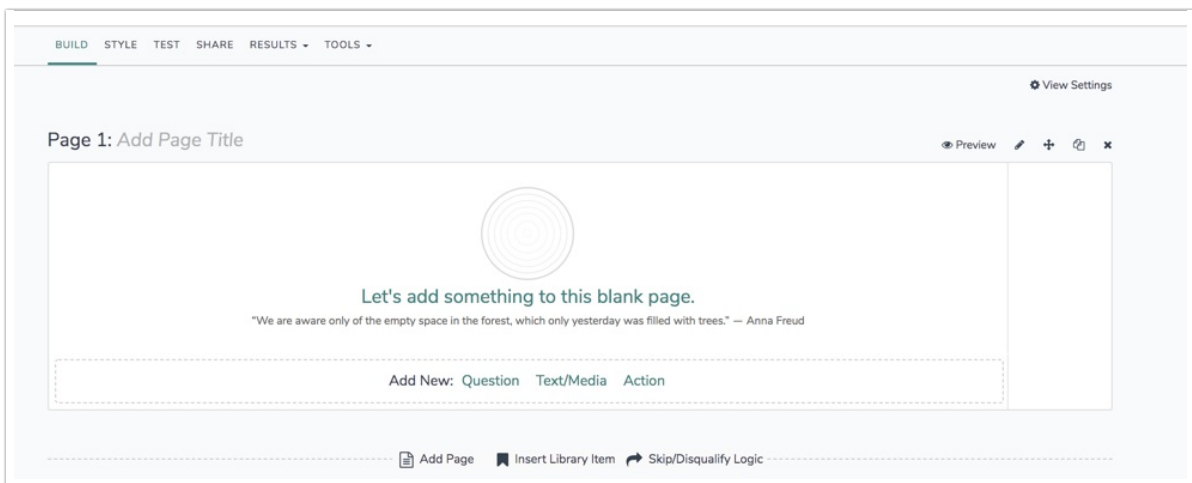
BUILD STYLE TEST SHARE RESULTS ▾ TOOLS ▾

View Settings

Page 1: Add Page Title

Preview

Let's add something to this blank page.

"We are aware only of the empty space in the forest, which only yesterday was filled with trees." — Anna Freud

Add New: Question Text/Media Action

Add Page Insert Library Item Skip/Disqualify Logic